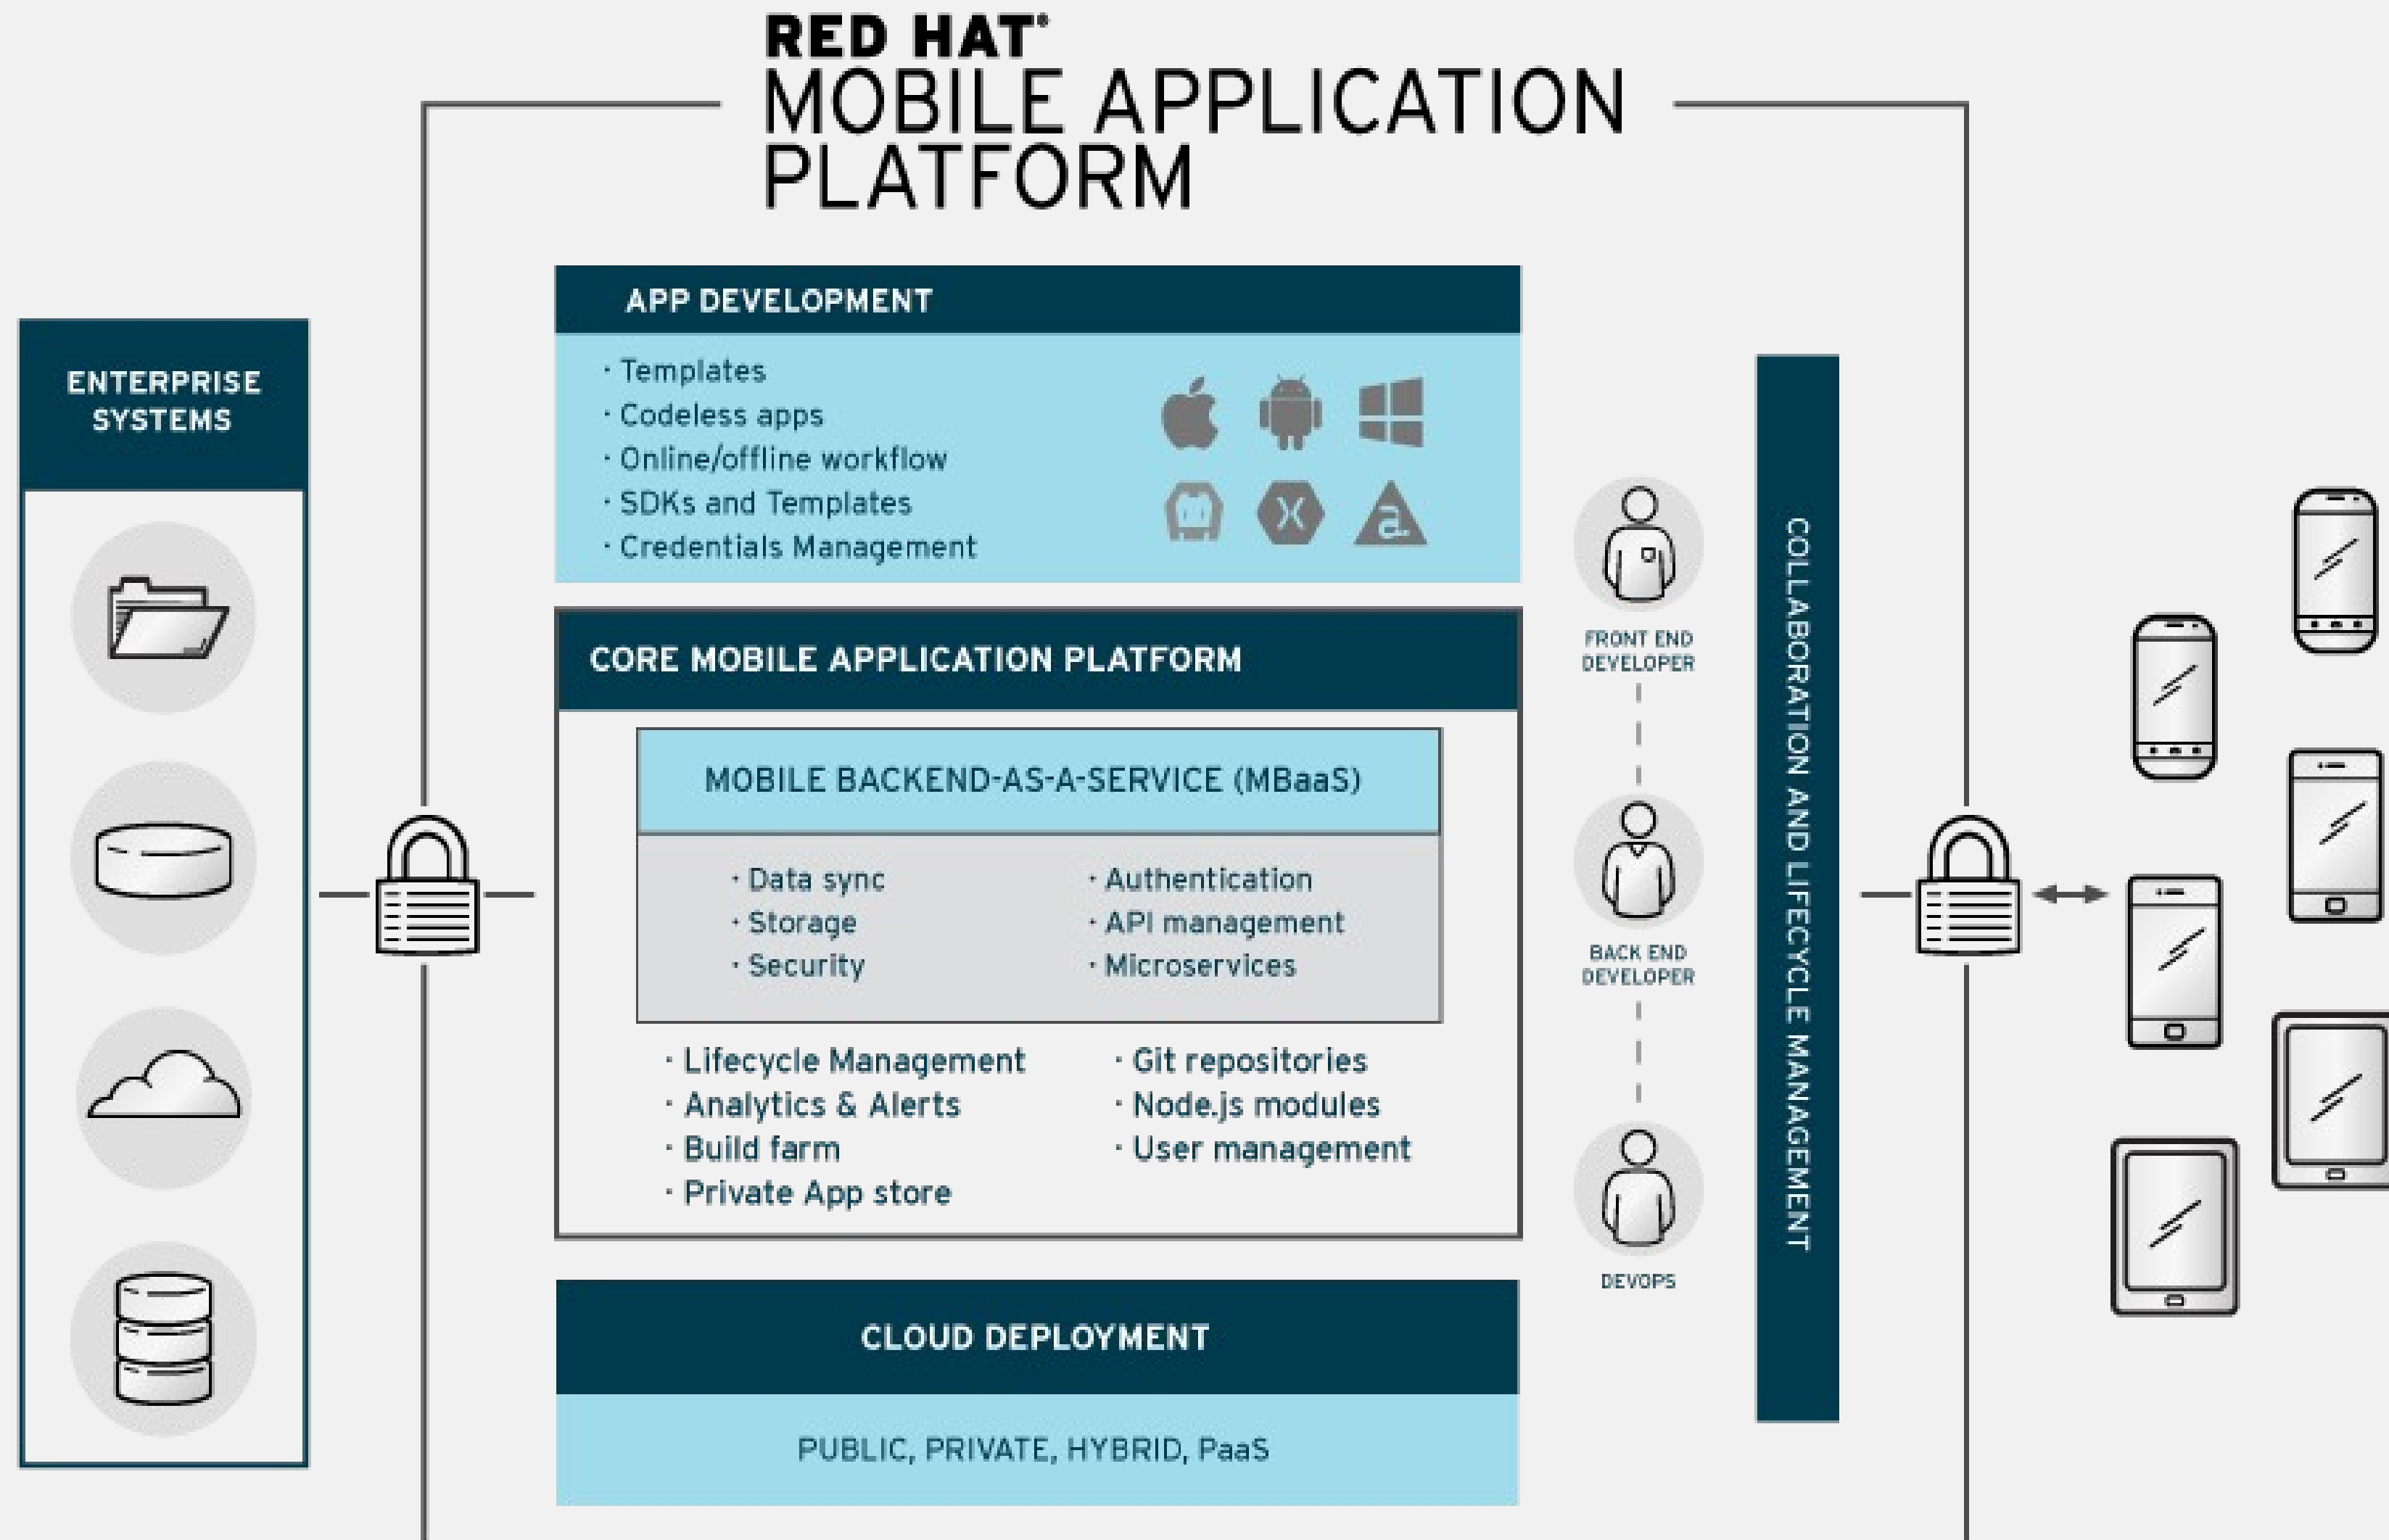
RED HAT®
MOBILE APPLICATION PLATFORM

ENTERPRISE SYSTEMS

APP DEVELOPMENT

· Templates
· Codeless apps
· Online/offline workflow
· SDKs and Templates
· Credentials Management

CORE MOBILE APPLICATION PLATFORM

MOBILE BACKEND-AS-A-SERVICE (MBaaS)

· Data sync
· Storage
· Security

· Authentication
· API management
· Microservices

· Lifecycle Management
· Analytics & Alerts
· Build farm
· Private App store

· Git repositories
· Node.js modules
· User management

CLOUD DEPLOYMENT

PUBLIC, PRIVATE, HYBRID, PaaS

FRONT END DEVELOPER

BACK END DEVELOPER

DEVOPS

COLLABORATION AND LIFECYCLE MANAGEMENT